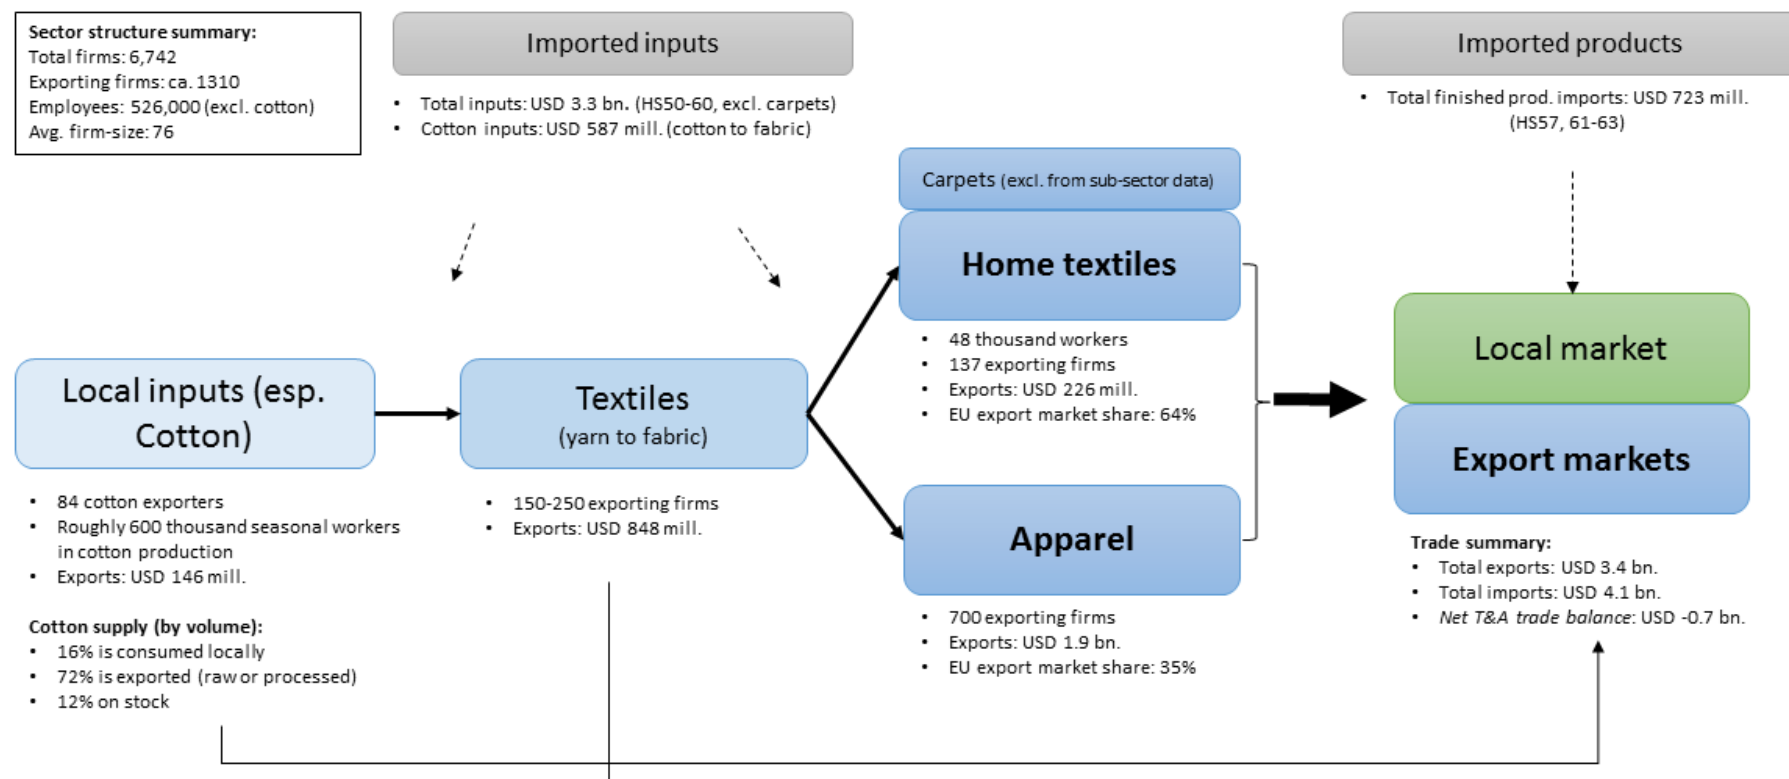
**Sector structure summary:**
Total firms: 6,742
Exporting firms: ca. 1310
Employees: 526,000 (excl. cotton)
Avg. firm-size: 76

Imported inputs

- Total inputs: USD 3.3 bn. (HS50-60, excl. carpets)
- Cotton inputs: USD 587 mill. (cotton to fabric)

Imported products

- Total finished prod. imports: USD 723 mill. (HS57, 61-63)

Carpets (excl. from sub-sector data)

Home textiles

- 48 thousand workers
- 137 exporting firms
- Exports: USD 226 mill.
- EU export market share: 64%

Local inputs (esp. Cotton)

- 84 cotton exporters
- Roughly 600 thousand seasonal workers in cotton production
- Exports: USD 146 mill.

**Cotton supply (by volume):**
- 16% is consumed locally
- 72% is exported (raw or processed)
- 12% on stock

Textiles
(yarn to fabric)

- 150-250 exporting firms
- Exports: USD 848 mill.

Apparel

- 700 exporting firms
- Exports: USD 1.9 bn.
- EU export market share: 35%

Local market

Export markets

**Trade summary:**
- Total exports: USD 3.4 bn.
- Total imports: USD 4.1 bn.
- *Net T&A trade balance*: USD -0.7 bn.